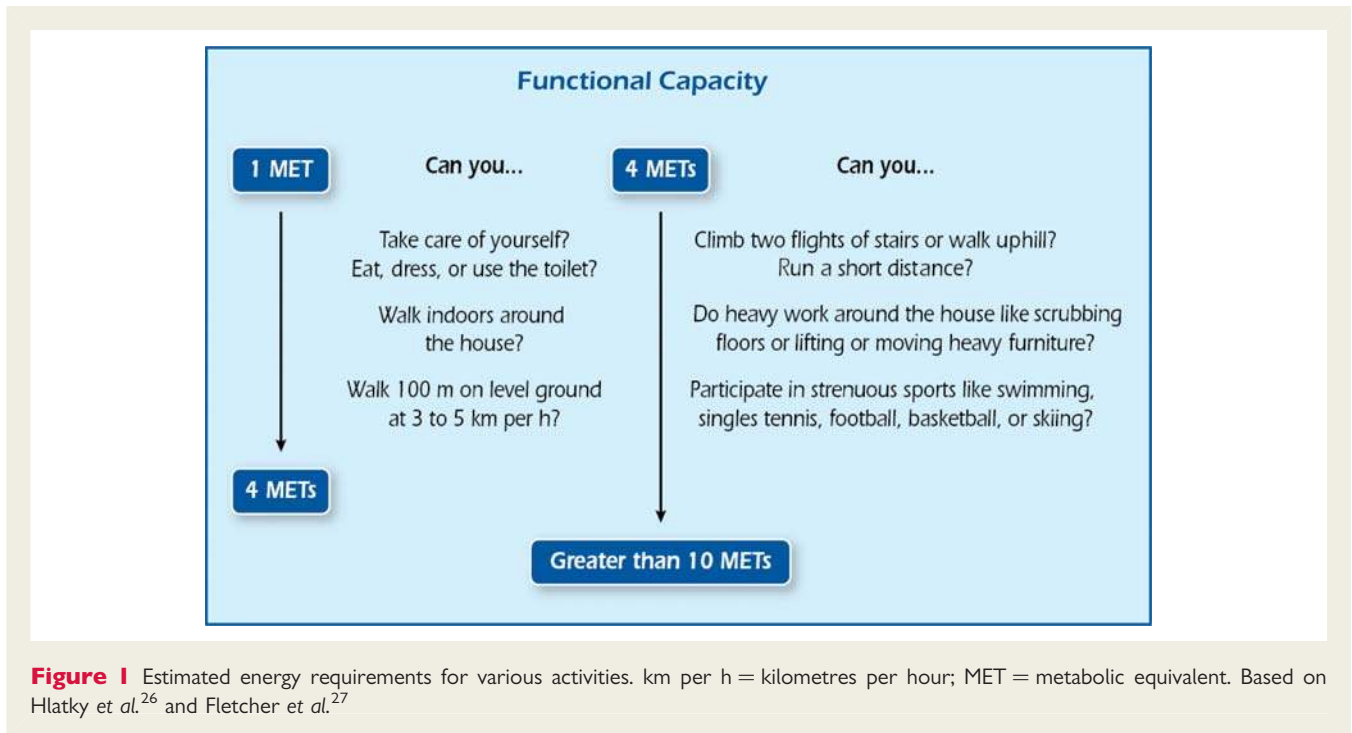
Functional Capacity

1 MET

Can you...

Take care of yourself?
Eat, dress, or use the toilet?

Walk indoors around the house?

Walk 100 m on level ground at 3 to 5 km per h?

4 METs

4 METs

Can you...

Climb two flights of stairs or walk uphill?
Run a short distance?

Do heavy work around the house like scrubbing floors or lifting or moving heavy furniture?

Participate in strenuous sports like swimming, singles tennis, football, basketball, or skiing?

Greater than 10 METs

**Figure 1** Estimated energy requirements for various activities. km per h = kilometres per hour; MET = metabolic equivalent. Based on Hlatky *et al.*$^{26}$ and Fletcher *et al.*$^{27}$